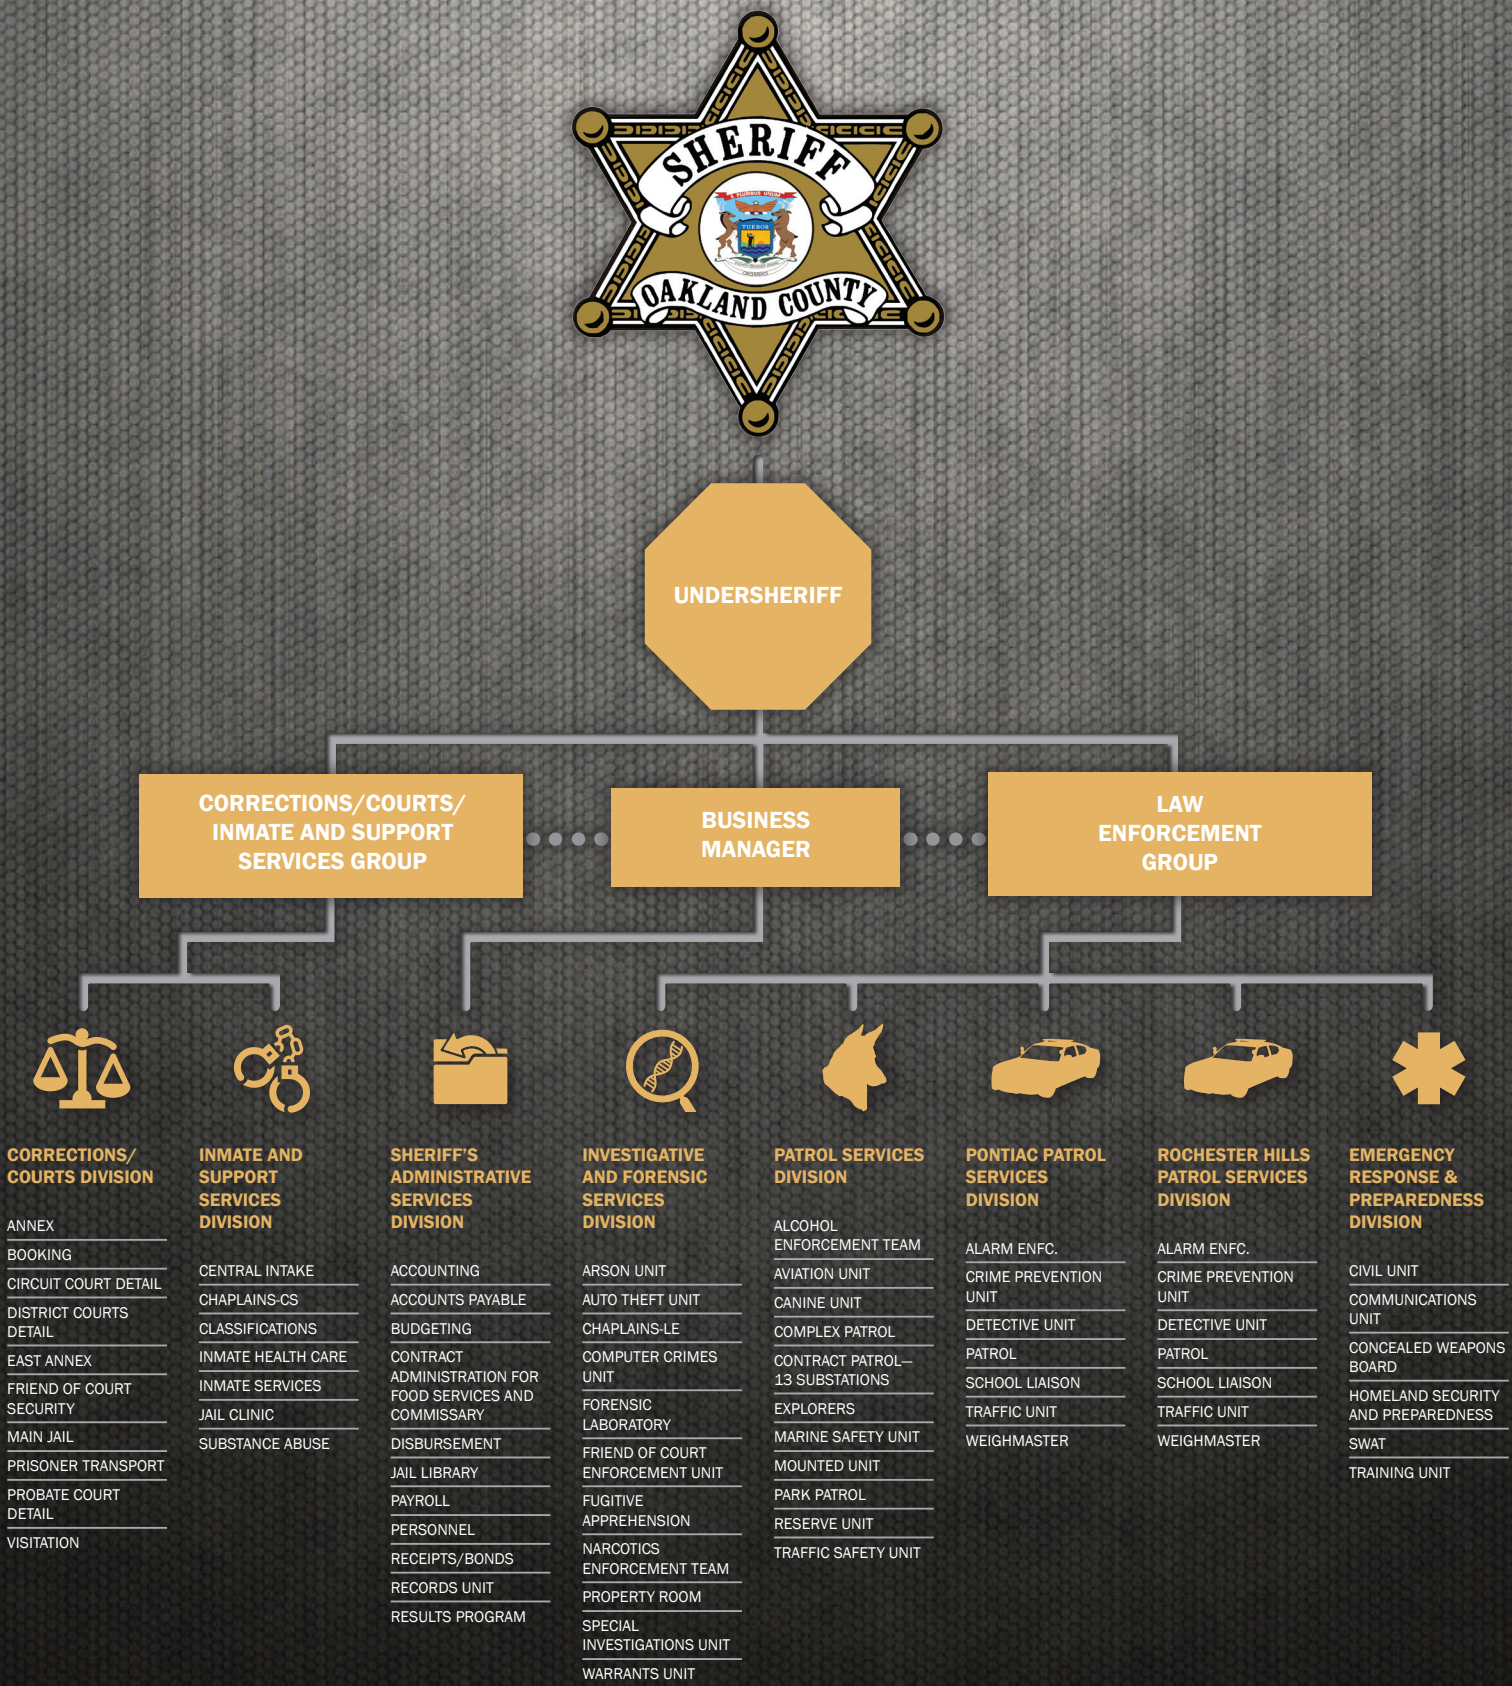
SHERIFF
TUEBOR
OAKLAND COUNTY

UNDERSHERIFF

CORRECTIONS/COURTS/ INMATE AND SUPPORT SERVICES GROUP

BUSINESS MANAGER

LAW ENFORCEMENT GROUP

CORRECTIONS/ COURTS DIVISION

ANNEX
BOOKING
CIRCUIT COURT DETAIL
DISTRICT COURTS DETAIL
EAST ANNEX
FRIEND OF COURT SECURITY
MAIN JAIL
PRISONER TRANSPORT
PROBATE COURT DETAIL
VISITATION

INMATE AND SUPPORT SERVICES DIVISION

CENTRAL INTAKE
CHAPLAINS-CS
CLASSIFICATIONS
INMATE HEALTH CARE
INMATE SERVICES
JAIL CLINIC
SUBSTANCE ABUSE

SHERIFF'S ADMINISTRATIVE SERVICES DIVISION

ACCOUNTING
ACCOUNTS PAYABLE
BUDGETING
CONTRACT ADMINISTRATION FOR FOOD SERVICES AND COMMISSARY
DISBURSEMENT
JAIL LIBRARY
PAYROLL
PERSONNEL
RECEIPTS/BONDS
RECORDS UNIT
RESULTS PROGRAM

INVESTIGATIVE AND FORENSIC SERVICES DIVISION

ARSON UNIT
AUTO THEFT UNIT
CHAPLAINS-LE
COMPUTER CRIMES UNIT
FORENSIC LABORATORY
FRIEND OF COURT ENFORCEMENT UNIT
FUGITIVE APPREHENSION
NARCOTICS ENFORCEMENT TEAM
PROPERTY ROOM
SPECIAL INVESTIGATIONS UNIT
WARRANTS UNIT

PATROL SERVICES DIVISION

ALCOHOL ENFORCEMENT TEAM
AVIATION UNIT
CANINE UNIT
COMPLEX PATROL
CONTRACT PATROL— 13 SUBSTATIONS
EXPLORERS
MARINE SAFETY UNIT
MOUNTED UNIT
PARK PATROL
RESERVE UNIT
TRAFFIC SAFETY UNIT

PONTIAC PATROL SERVICES DIVISION

ALARM ENFC.
CRIME PREVENTION UNIT
DETECTIVE UNIT
PATROL
SCHOOL LIAISON
TRAFFIC UNIT
WEIGHMASTER

ROCHESTER HILLS PATROL SERVICES DIVISION

ALARM ENFC.
CRIME PREVENTION UNIT
DETECTIVE UNIT
PATROL
SCHOOL LIAISON
TRAFFIC UNIT
WEIGHMASTER

EMERGENCY RESPONSE & PREPAREDNESS DIVISION

CIVIL UNIT
COMMUNICATIONS UNIT
CONCEALED WEAPONS BOARD
HOMELAND SECURITY AND PREPAREDNESS
SWAT
TRAINING UNIT